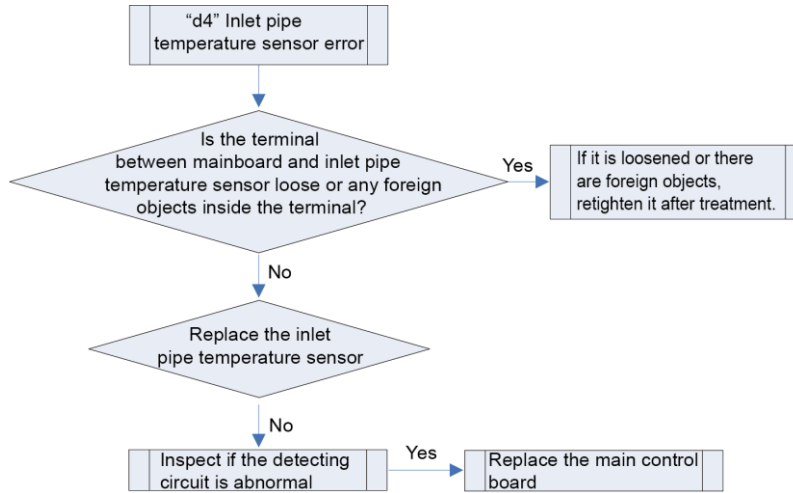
“d4” Inlet pipe temperature sensor error

Is the terminal between mainboard and inlet pipe temperature sensor loose or any foreign objects inside the terminal?

Yes

If it is loosened or there are foreign objects, retighten it after treatment.

No

Replace the inlet pipe temperature sensor

No

Inspect if the detecting circuit is abnormal

Yes

Replace the main control board